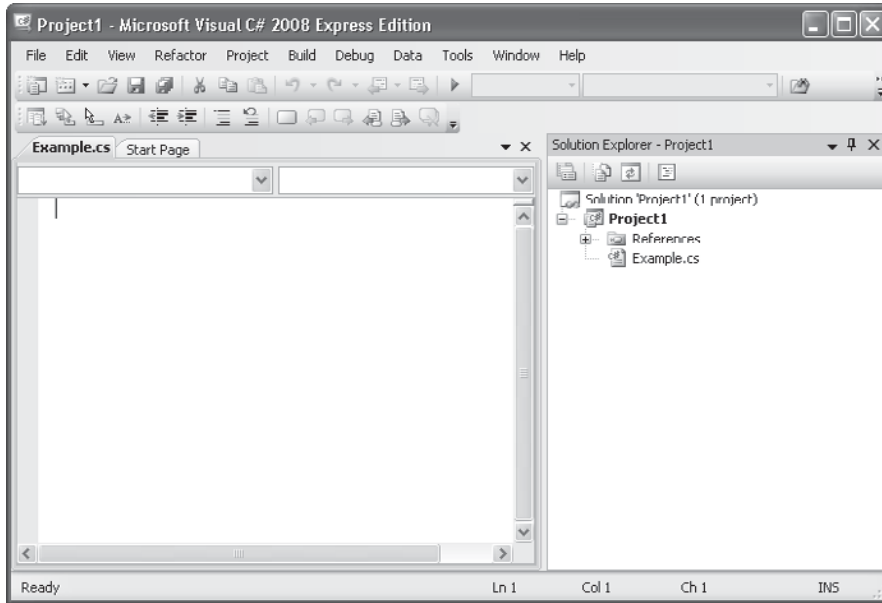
Project1 - Microsoft Visual C# 2008 Express Edition

File Edit View Refactor Project Build Debug Data Tools Window Help

Example.cs Start Page

Solution Explorer - Project1

Solution 'Project1' (1 project)
Project1
References
Example.cs

Ready Ln 1 Col 1 Ch 1 INS